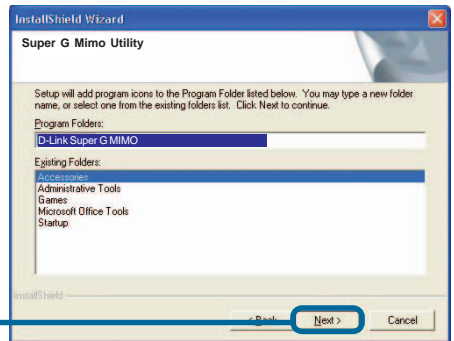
InstallShield Wizard

Super G Mimo Utility

Setup will add program icons to the Program Folder listed below. You may type a new folder name, or select one from the existing folders list. Click Next to continue.

Program Folders:

D-Link Super G MIMO

Existing Folders:

Accessories
Administrative Tools
Games
Microsoft Office Tools
Startup

InstallShield

< Back

Next >

Cancel